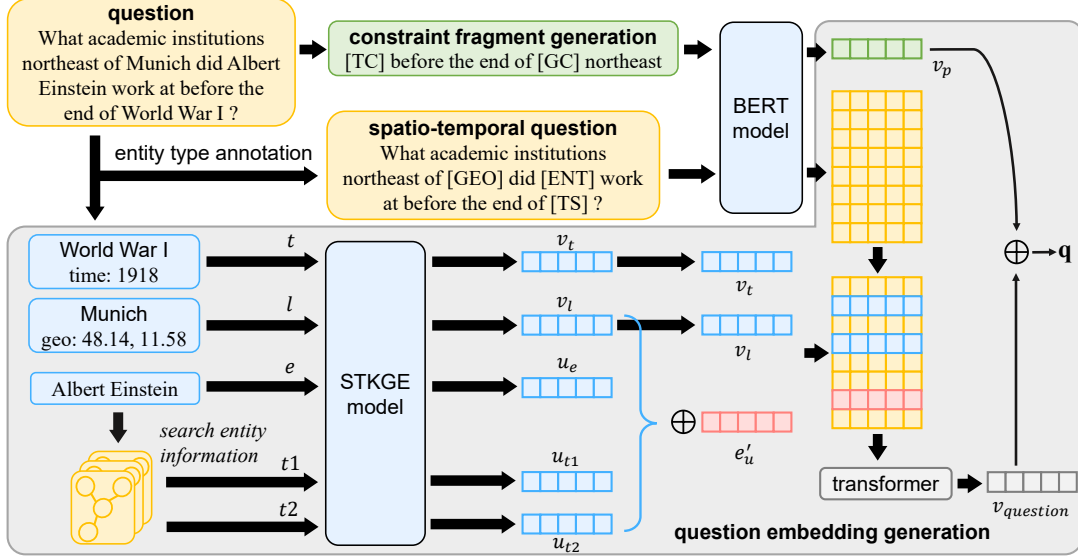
question
What academic institutions northeast of Munich did Albert Einstein work at before the end of World War I ?

constraint fragment generation
[TC] before the end of [GC] northeast

BERT model

$v_p$

entity type annotation

spatio-temporal question
What academic institutions northeast of [GEO] did [ENT] work at before the end of [TS] ?

World War I
time: 1918

Munich
geo: 48.14, 11.58

Albert Einstein

search entity information

$t$

$l$

$e$

$t1$

$t2$

STKGE model

$v_t$

$v_l$

$u_e$

$u_{t1}$

$u_{t2}$

$v_t$

$v_l$

$\oplus$

$e'_u$

$\oplus \rightarrow \mathbf{q}$

transformer

$v_{question}$

question embedding generation